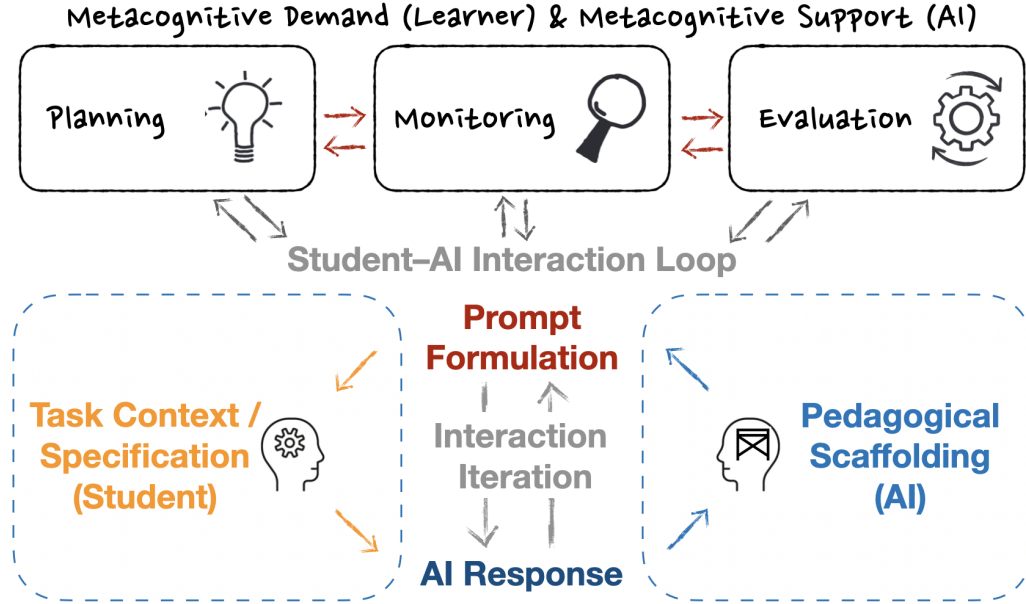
Metacognitive Demand (Learner) & Metacognitive Support (AI)

Planning

Monitoring

Evaluation

Student–AI Interaction Loop

Prompt Formulation

Task Context / Specification (Student)

Interaction Iteration

Pedagogical Scaffolding (AI)

AI Response